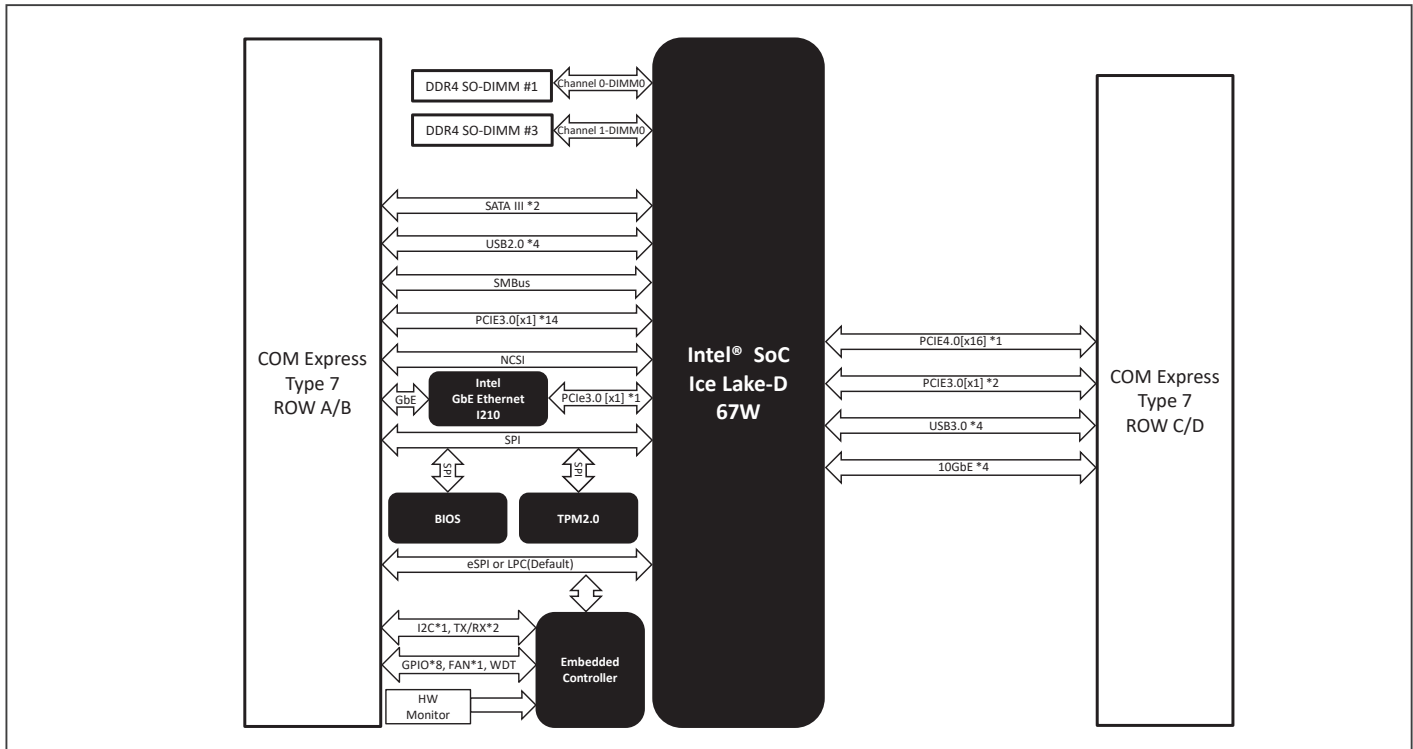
DDR4 SO-DIMM #1

Channel 0-DIMM0

DDR4 SO-DIMM #3

Channel 1-DIMM0

SATA III *2

USB2.0 *4

SMBus

PCIE3.0[x1] *14

NCSI

COM Express Type 7 ROW A/B

GbE

Intel GbE Ethernet I210

PCIe3.0 [x1] *1

SPI

SPI

SPI

BIOS

TPM2.0

eSPI or LPC(Default)

I2C*1, TX/RX*2

GPIO*8, FAN*1, WDT

HW Monitor

Embedded Controller

Intel® SoC Ice Lake-D 67W

PCIE4.0[x16] *1

PCIE3.0[x1] *2

USB3.0 *4

10GbE *4

COM Express Type 7 ROW C/D